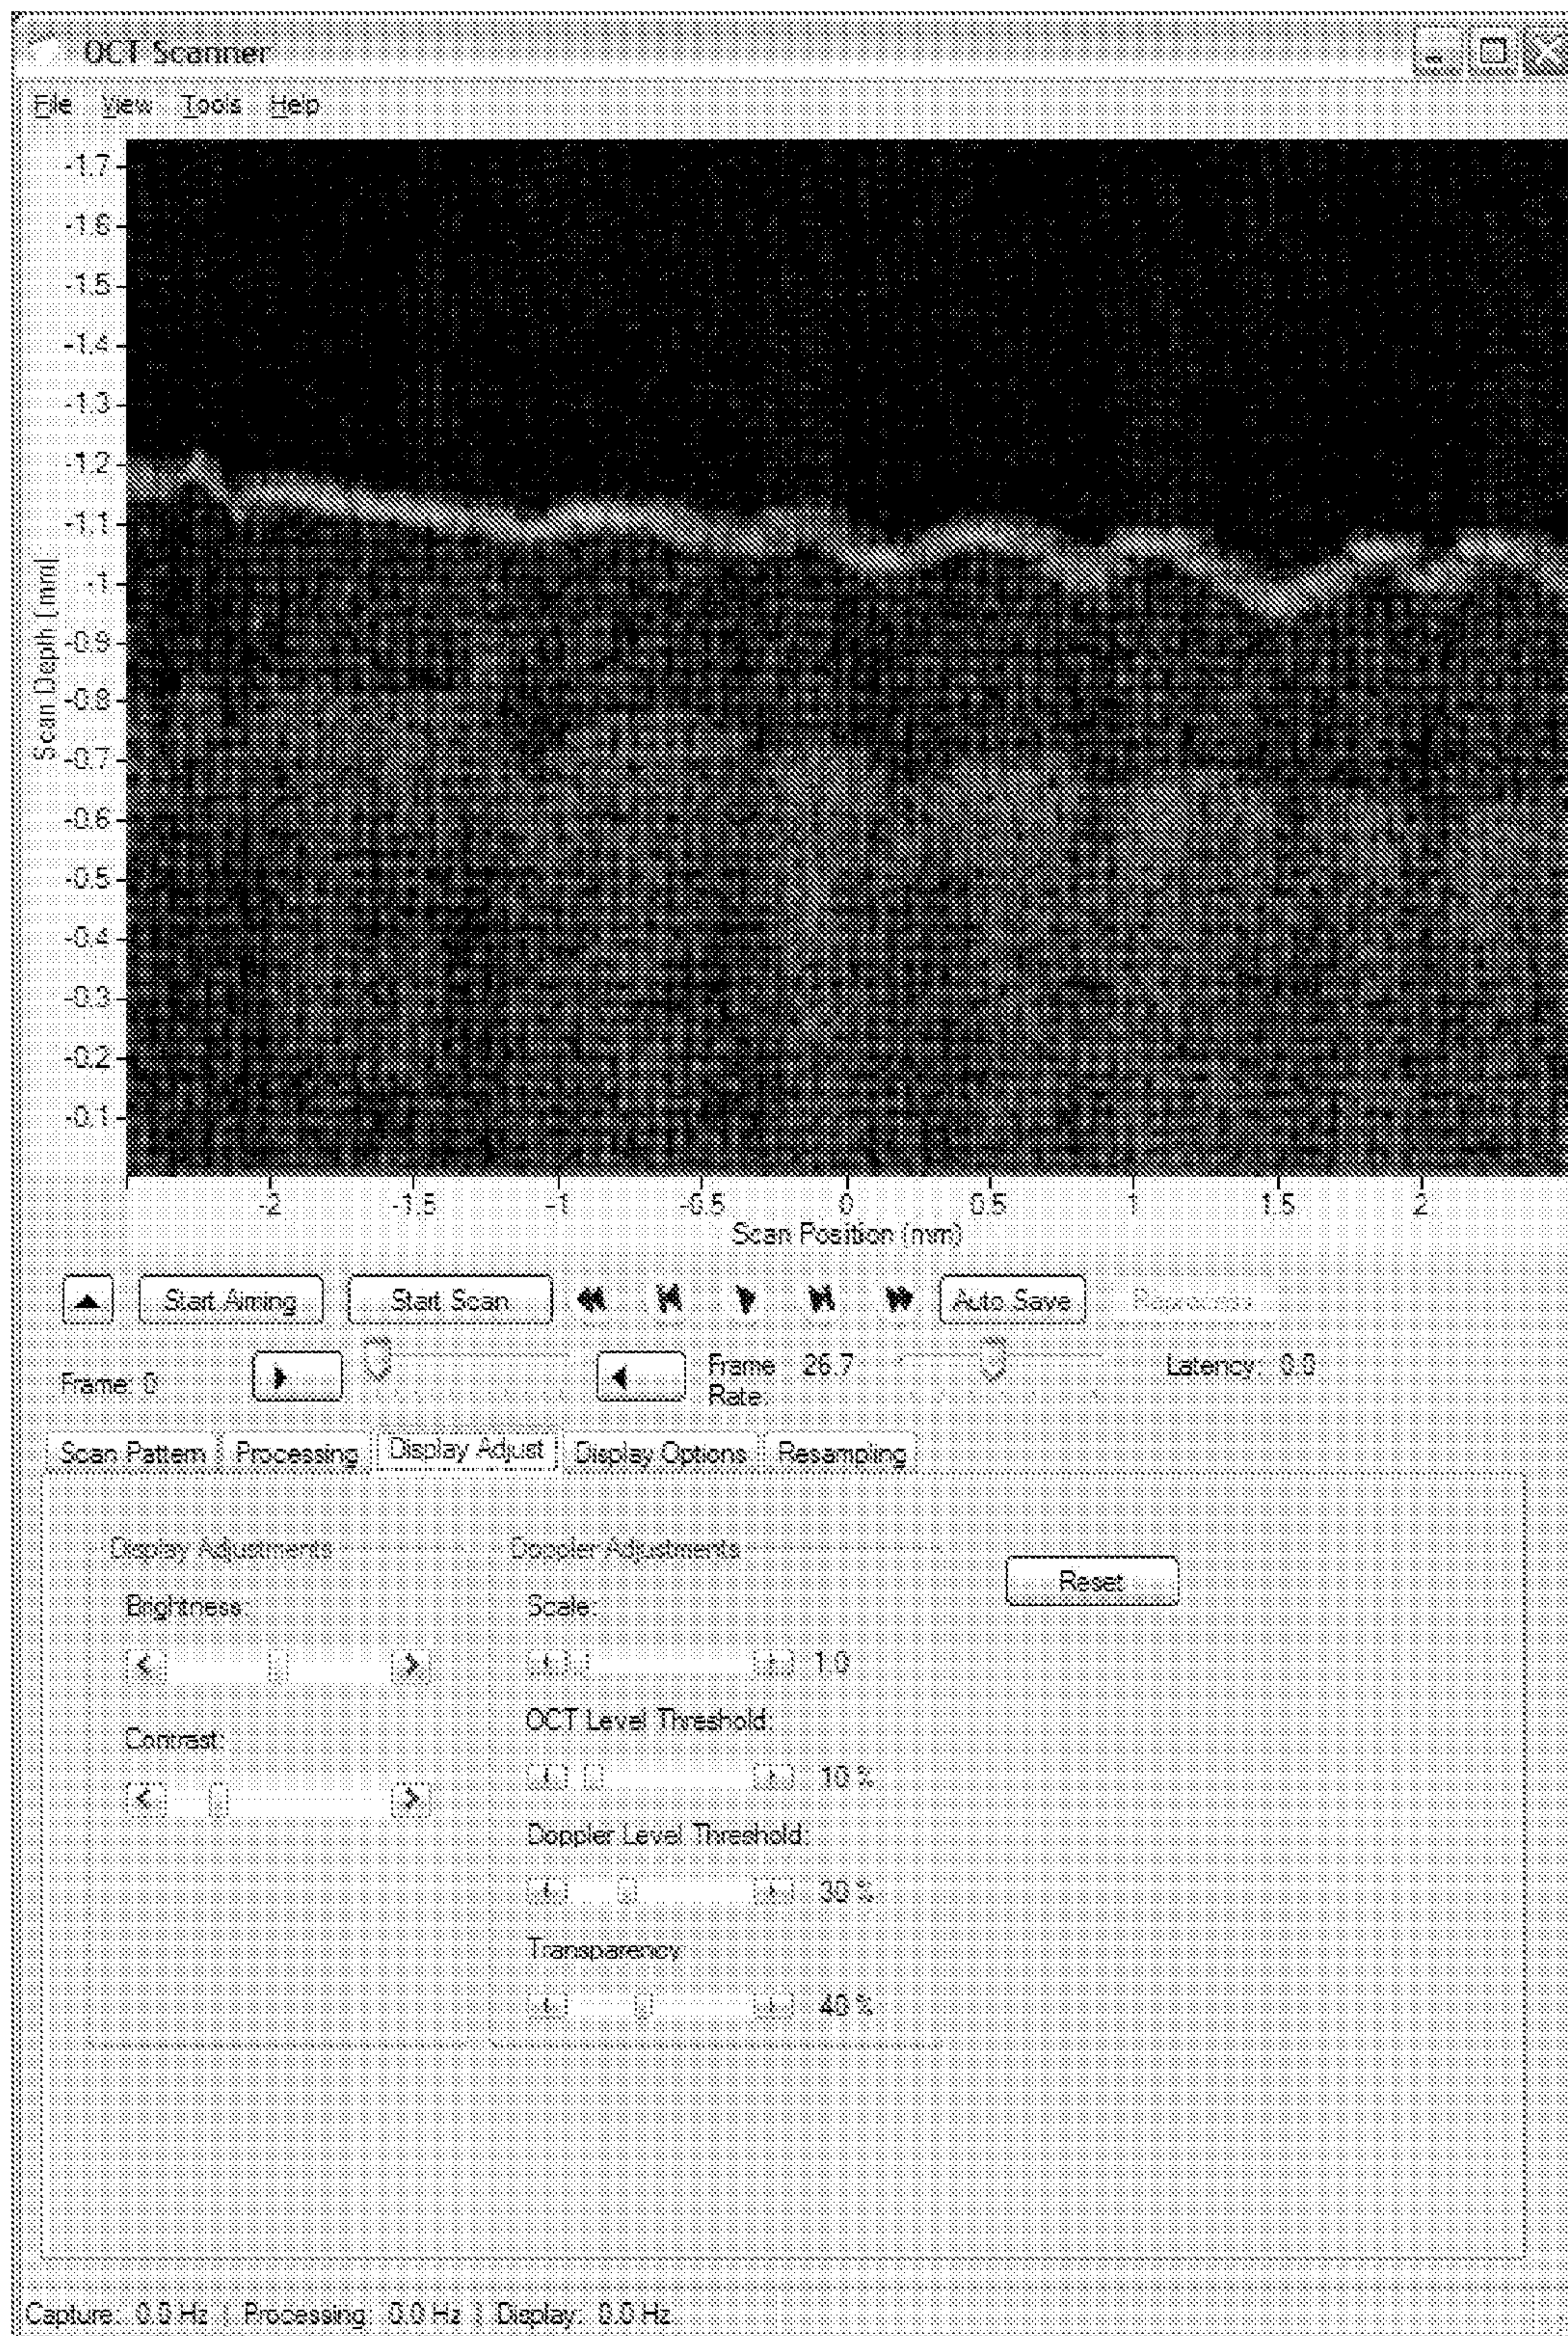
OCT Scanner

File View Tools Help

-1.7
-1.6
-1.5
-1.4
-1.3
-1.2
-1.1
-1
-0.9
-0.8
-0.7
-0.6
-0.5
-0.4
-0.3
-0.2
-0.1

Scan Depth (mm)

-2 -1.5 -1 -0.5 0 0.5 1 1.5 2

Scan Position (mm)

Start Aiming Start Scan Auto Save Reprocess

Frame: 0 Frame Rate 26.7 Latency: 0.0

Scan Pattern Processing Display Adjust Display Options Resampling

Display Adjustments

Brightness:

Contrast:

Doppler Adjustments

Scale:

1.0

OCT Level Threshold:

10 %

Doppler Level Threshold:

30 %

Transparency

40 %

Reset

Capture: 0.0 Hz | Processing: 0.0 Hz | Display: 0.0 Hz